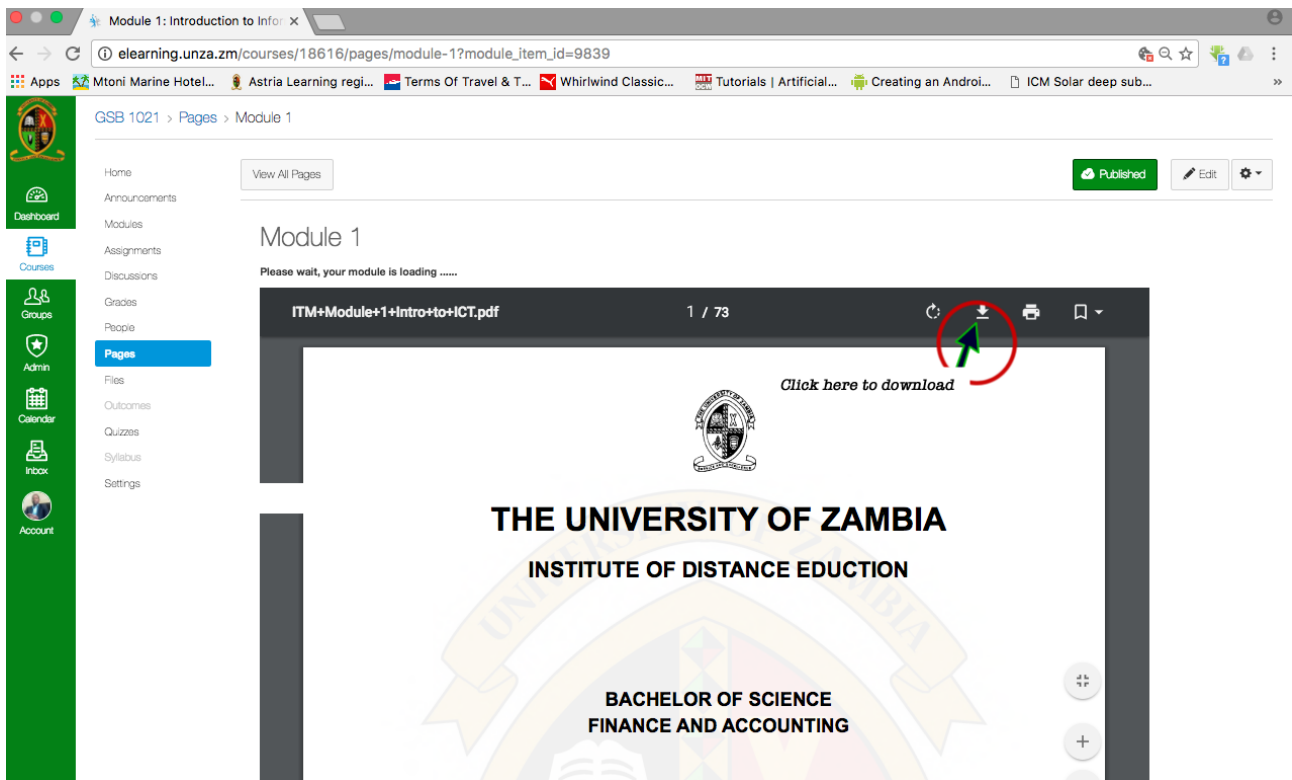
Module 1: Introduction to Infor ×

elearning.unza.zm/courses/18616/pages/module-1?module_item_id=9839

Apps Mtoni Marine Hotel... Astria Learning regi... Terms Of Travel & T... Whirlwind Classic... Tutorials | Artificial... Creating an Androi... ICM Solar deep sub... »

GSB 1021 › Pages › Module 1

Dashboard
Courses
Groups
Admin
Calendar
Inbox
Account

Home
Announcements
Modules
Assignments
Discussions
Grades
People
Pages
Files
Outcomes
Quizzes
Syllabus
Settings

View All Pages

Published
Edit

Module 1

Please wait, your module is loading ......

ITM+Module+1+Intro+to+ICT.pdf 1 / 73

Click here to download

THE UNIVERSITY OF ZAMBIA

INSTITUTE OF DISTANCE EDUCTION

BACHELOR OF SCIENCE
FINANCE AND ACCOUNTING